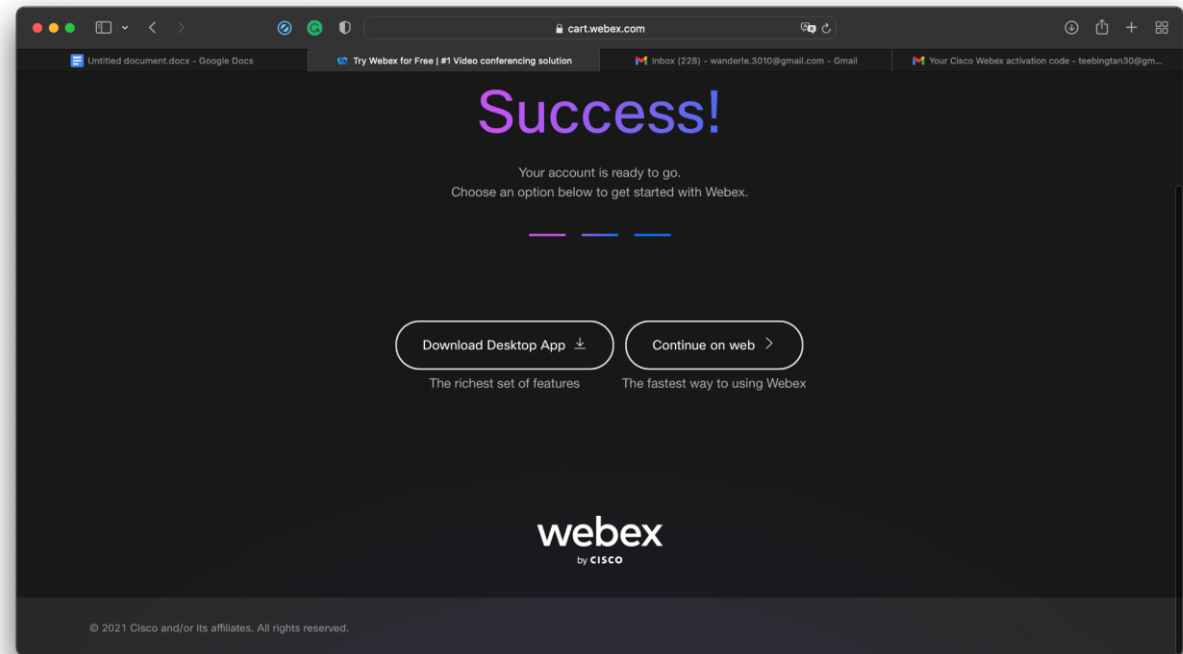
cart.webex.com

Untitled document.docx - Google Docs
Try Webex for Free | #1 Video conferencing solution
Inbox (228) - wanderle.3010@gmail.com - Gmail
Your Cisco Webex activation code - teebingtan30@gm...

Success!

Your account is ready to go.
Choose an option below to get started with Webex.

Download Desktop App

The richest set of features

Continue on web >

The fastest way to using Webex

webex
by CISCO

© 2021 Cisco and/or its affiliates. All rights reserved.